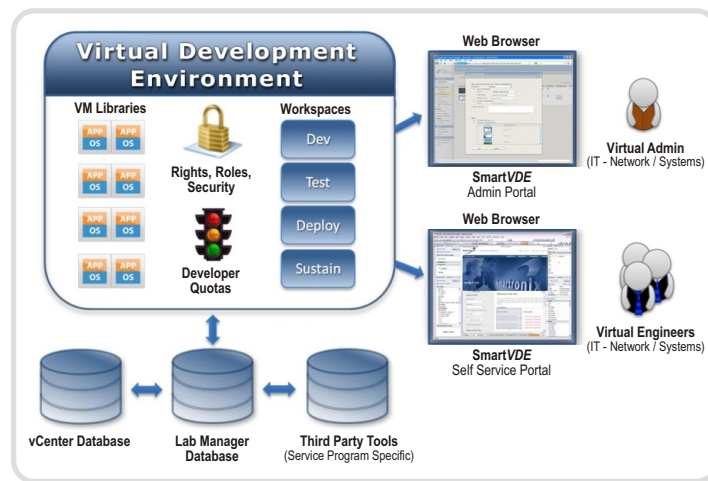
Virtual Development Environment

VM Libraries

APP OS
APP OS
APP OS
APP OS
APP OS
APP OS
APP OS
APP OS

Rights, Roles, Security

Developer Quotas

Workspaces

Dev

Test

Deploy

Sustain

Web Browser

SmartVDE
Admin Portal

Virtual Admin
(IT - Network / Systems)

Web Browser

SmartVDE
Self Service Portal

Virtual Engineers
(IT - Network / Systems)

vCenter Database

Lab Manager Database

Third Party Tools
(Service Program Specific)